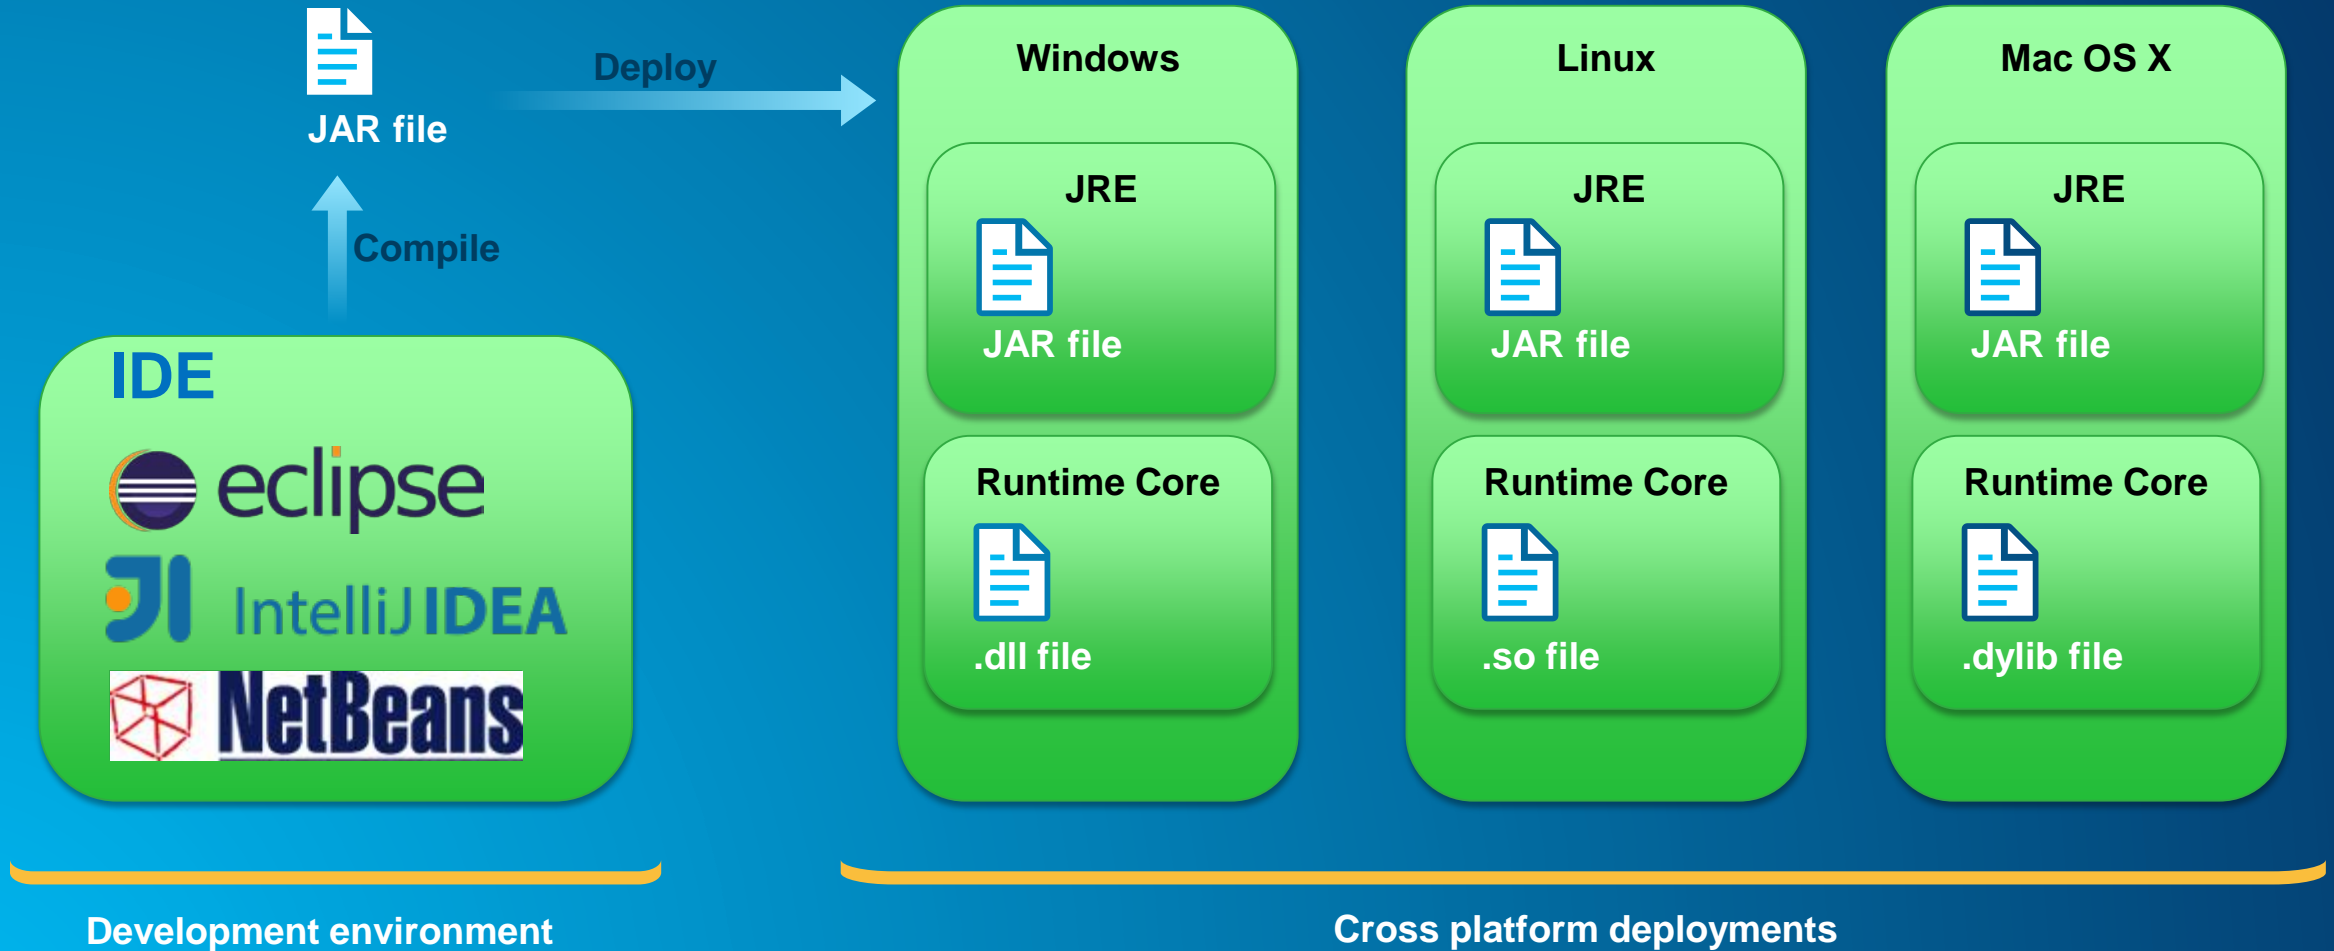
JAR file

Deploy

Compile

IDE

eclipse

IntelliJ IDEA

NetBeans

Windows

JRE

JAR file

Runtime Core

.dll file

Linux

JRE

JAR file

Runtime Core

.so file

Mac OS X

JRE

JAR file

Runtime Core

.dylib file

Development environment

Cross platform deployments